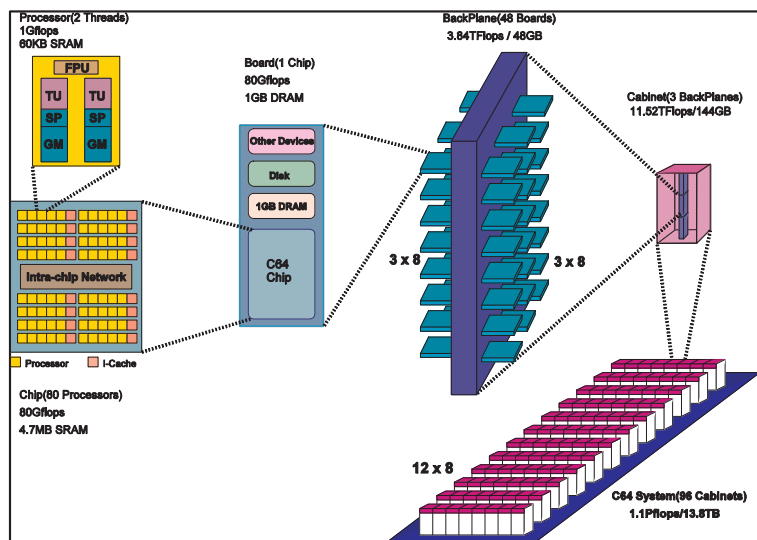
Processor(2 Threads)
1Gflops
60KB SRAM

FPU
TU
TU
SP
SP
GM
GM

Intra-chip Network

Processor
I-Cache

Chip(80 Processors)
80Gflops
4.7MB SRAM

Board(1 Chip)
80Gflops
1GB DRAM

Other Devices
Disk
1GB DRAM
C64
Chip

BackPlane(48 Boards)
3.84TFlops / 48GB

3 x 8
3 x 8

Cabinet(3 BackPlanes)
11.52TFlops/144GB

12 x 8

C64 System(96 Cabinets)
1.1Pflops/13.8TB